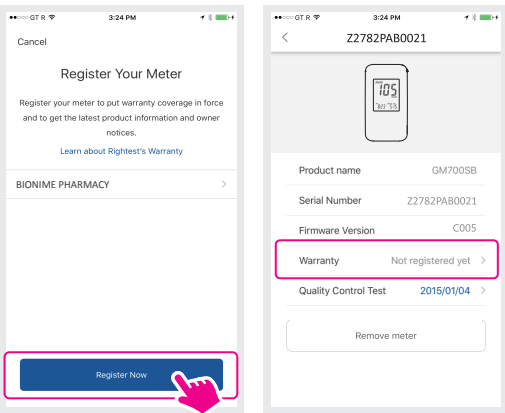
●●○○○ GT R 3:24 PM

Cancel

Register Your Meter

Register your meter to put warranty coverage in force and to get the latest product information and owner notices.

Learn about Rightest's Warranty

BIONIME PHARMACY

Register Now

●●○○○ GT R 3:24 PM

Z2782PAB0021

105

| Product name | GM700SB |
|---|---|
| Serial Number | Z2782PAB0021 |
| Firmware Version | C005 |
| Warranty | Not registered yet |
| Quality Control Test | 2015/01/04 |

Remove meter